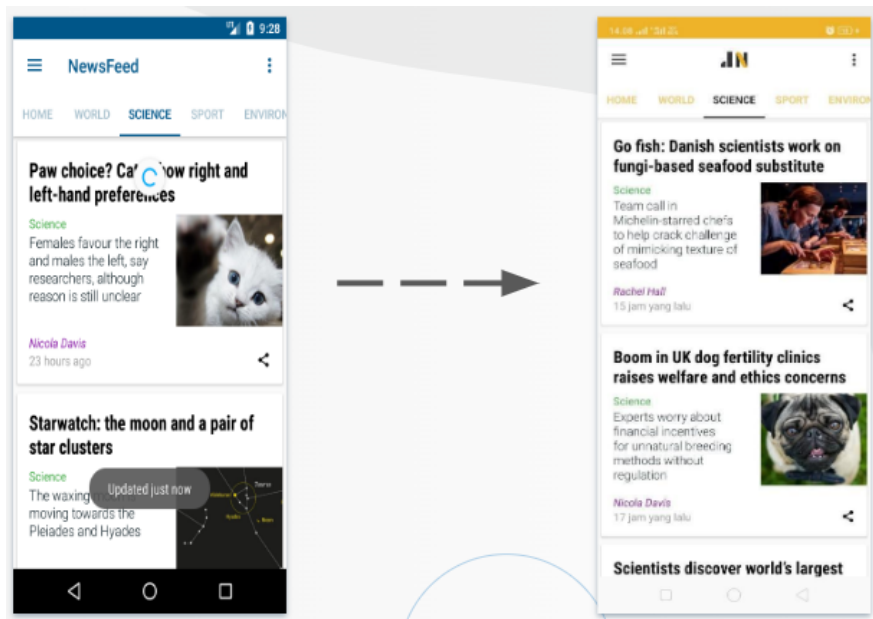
9:28

NewsFeed

HOME WORLD SCIENCE SPORT ENVIRON

Paw choice? Ca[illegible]ow right and left-hand preferences

Science
Females favour the right and males the left, say researchers, although reason is still unclear

Nicola Davis
23 hours ago

Starwatch: the moon and a pair of star clusters

Science
The waxing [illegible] moving towards the Pleiades and Hyades

Updated just now

14:08 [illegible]

HOME WORLD SCIENCE SPORT ENVIRON

Go fish: Danish scientists work on fungi-based seafood substitute

Science
Team call in Michelin-starred chefs to help crack challenge of mimicking texture of seafood

Rachel Hall
15 jam yang lalu

Boom in UK dog fertility clinics raises welfare and ethics concerns

Science
Experts worry about financial incentives for unnatural breeding methods without regulation

Nicola Davis
17 jam yang lalu

Scientists discover world's largest